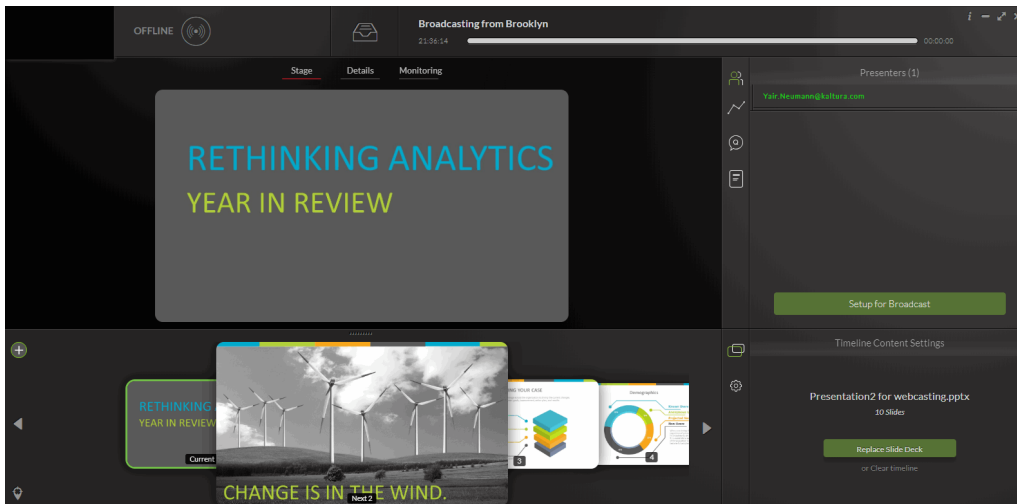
OFFLINE

Broadcasting from Brooklyn

21:36:14

00:00:00

Stage Details Monitoring

RETHINKING ANALYTICS
YEAR IN REVIEW

Presenters (1)

Yair.Neumann@kaltura.com

Setup for Broadcast

RETHINKING
YEAR IN REVIEW

Current

CHANGE IS IN THE WIND.

Next 2

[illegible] YOUR CASE

3

Demographics

4

Timeline Content Settings

Presentation2 for webcasting.pptx
10 Slides

Replace Slide Deck
or Clear timeline